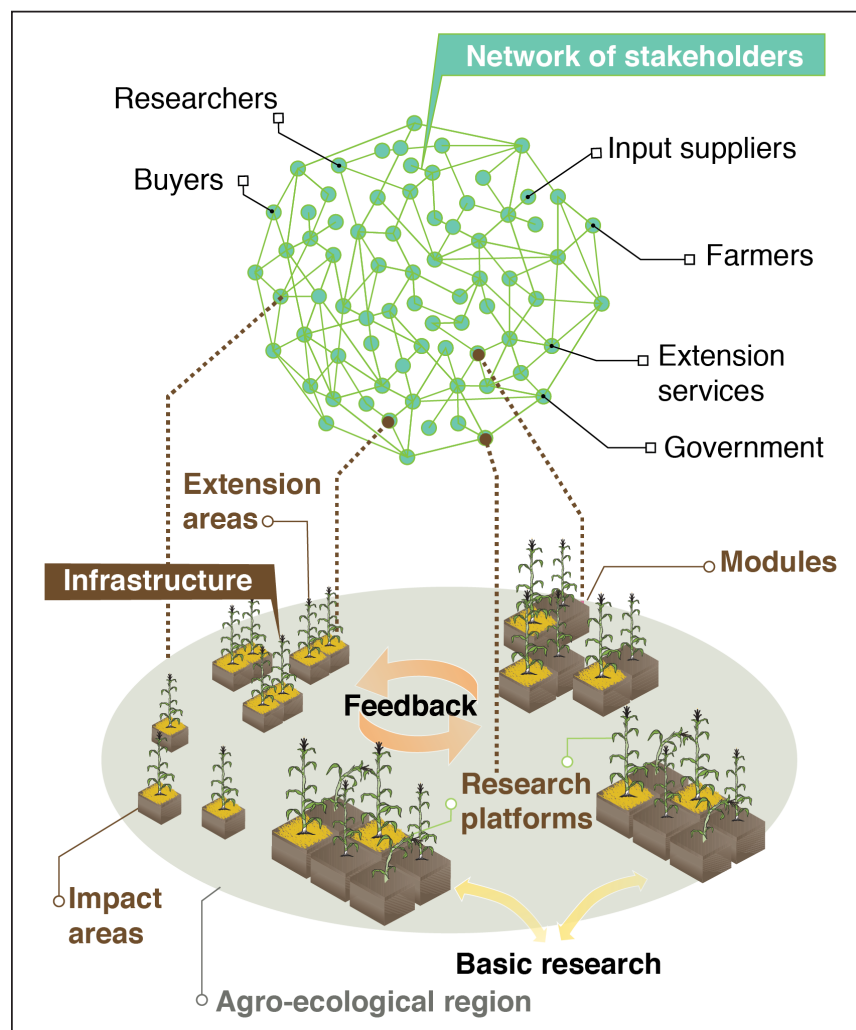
Network of stakeholders

Researchers

Input suppliers

Buyers

Farmers

Extension services

Government

Extension areas

Modules

Infrastructure

Feedback

Research platforms

Impact areas

Basic research

Agro-ecological region